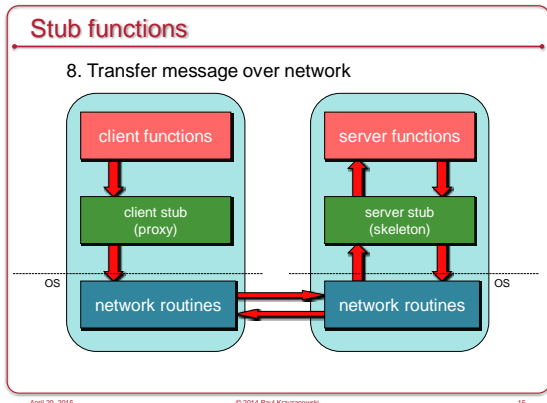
Stub functions

8. Transfer message over network

client functions

client stub
(proxy)

OS

network routines

server functions

server stub
(skeleton)

network routines

OS

April 20, 2015

© 2014 Paul Krzyzanowski

15